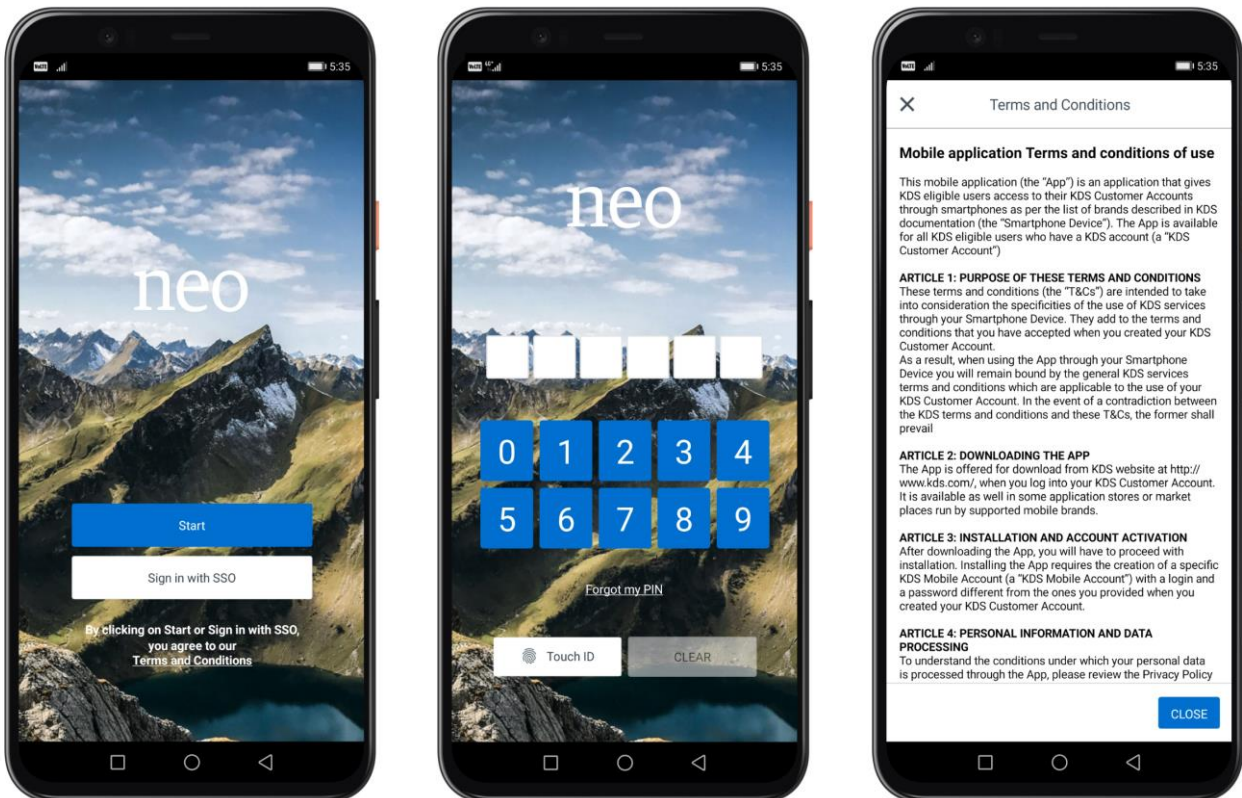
5:35

neo

Start

Sign in with SSO

By clicking on Start or Sign in with SSO, you agree to our Terms and Conditions

5:35

neo

0 1 2 3 4
5 6 7 8 9

Forgot my PIN

Touch ID

CLEAR

5:35

Terms and Conditions

Mobile application Terms and conditions of use

This mobile application (the "App") is an application that gives KDS eligible users access to their KDS Customer Accounts through smartphones as per the list of brands described in KDS documentation (the "Smartphone Device"). The App is available for all KDS eligible users who have a KDS account (a "KDS Customer Account")

ARTICLE 1: PURPOSE OF THESE TERMS AND CONDITIONS
These terms and conditions (the "T&Cs") are intended to take into consideration the specificities of the use of KDS services through your Smartphone Device. They add to the terms and conditions that you have accepted when you created your KDS Customer Account.
As a result, when using the App through your Smartphone Device you will remain bound by the general KDS services terms and conditions which are applicable to the use of your KDS Customer Account. In the event of a contradiction between the KDS terms and conditions and these T&Cs, the former shall prevail

ARTICLE 2: DOWNLOADING THE APP
The App is offered for download from KDS website at http://www.kds.com/, when you log into your KDS Customer Account. It is available as well in some application stores or market places run by supported mobile brands.

ARTICLE 3: INSTALLATION AND ACCOUNT ACTIVATION
After downloading the App, you will have to proceed with installation. Installing the App requires the creation of a specific KDS Mobile Account (a "KDS Mobile Account") with a login and a password different from the ones you provided when you created your KDS Customer Account.

ARTICLE 4: PERSONAL INFORMATION AND DATA PROCESSING
To understand the conditions under which your personal data is processed through the App, please review the Privacy Policy

CLOSE